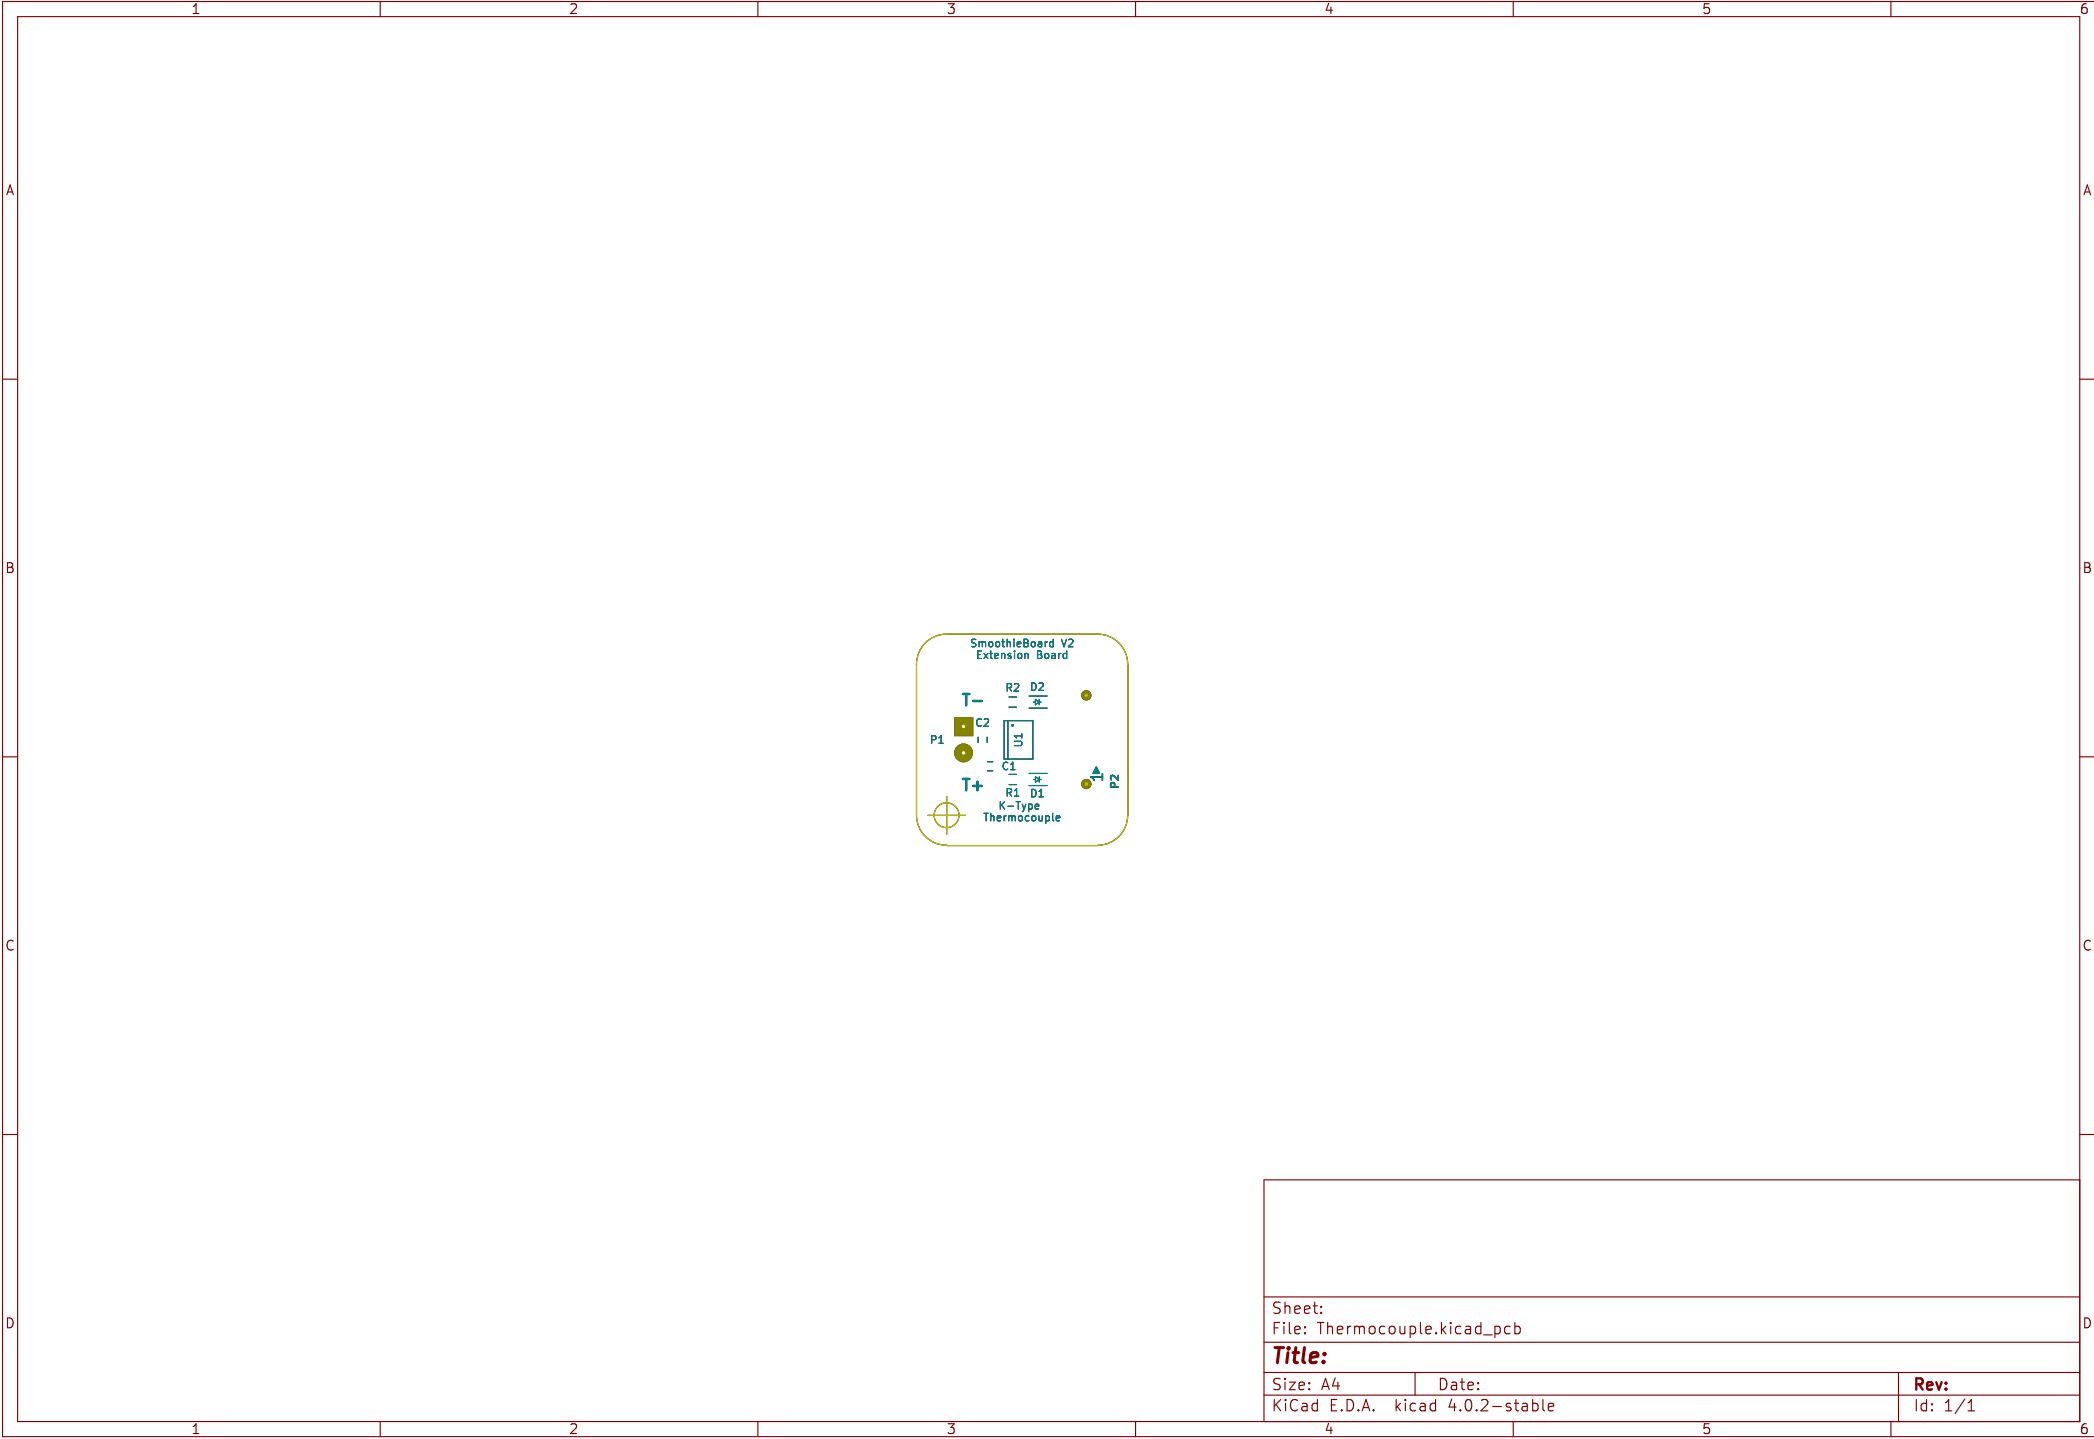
1 2 3 4 5 6

A

B

C

D

SmoothieBoard V2
Extension Board

T−
R2 D2
C2
P1
U1
C1
T+
R1 D1
1
P2
K−Type
Thermocouple

A

B

C

D

Sheet:
File: Thermocouple.kicad_pcb

Title:

Size: A4 Date: Rev:
KiCad E.D.A. kicad 4.0.2−stable Id: 1/1

1 2 3 4 5 6